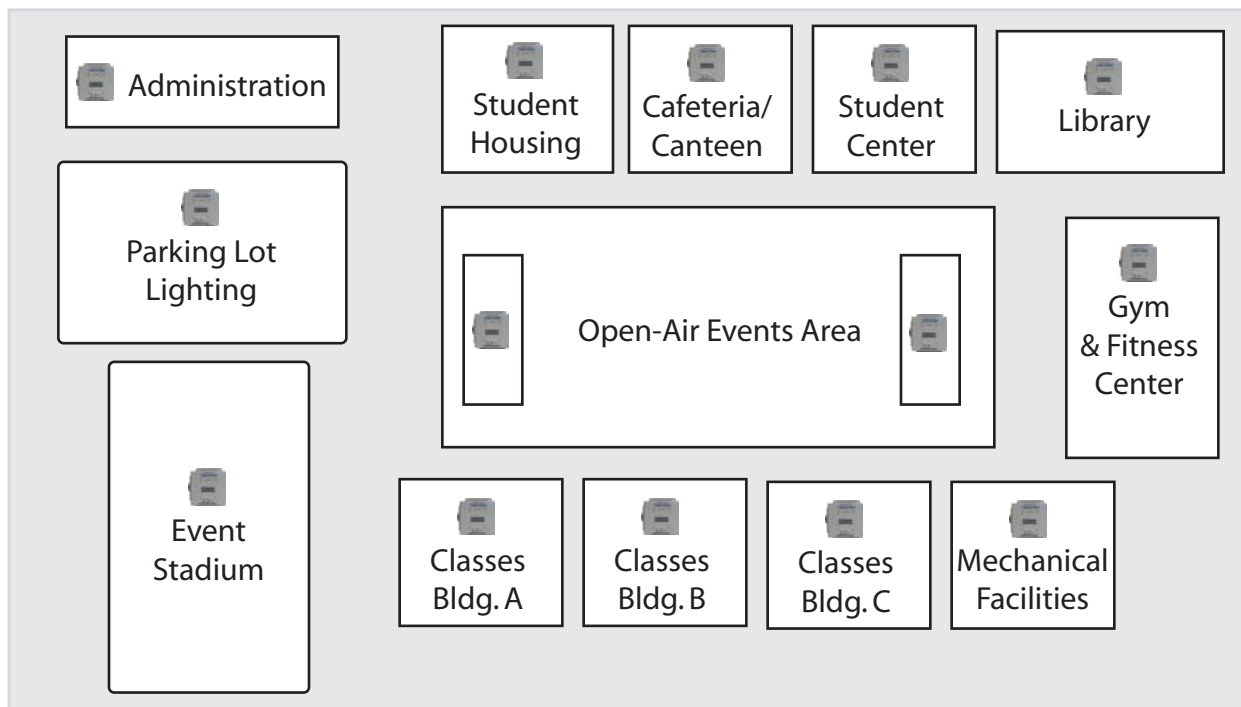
Administration

Student Housing

Cafeteria/ Canteen

Student Center

Library

Parking Lot Lighting

Open-Air Events Area

Gym & Fitness Center

Event Stadium

Classes Bldg. A

Classes Bldg. B

Classes Bldg. C

Mechanical Facilities